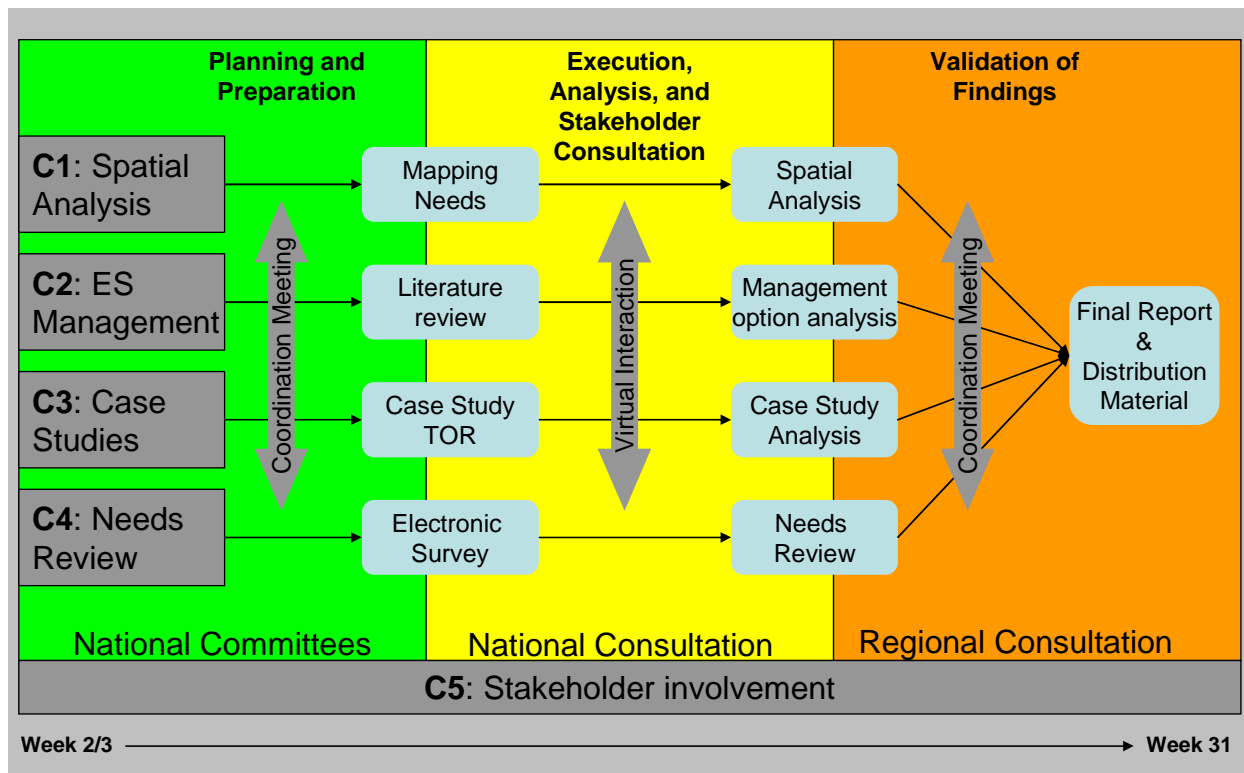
Planning and Preparation

Execution, Analysis, and Stakeholder Consultation

Validation of Findings

C1: Spatial Analysis

C2: ES Management

C3: Case Studies

C4: Needs Review

Coordination Meeting

Mapping Needs

Literature review

Case Study TOR

Electronic Survey

Virtual Interaction

Spatial Analysis

Management option analysis

Case Study Analysis

Needs Review

Coordination Meeting

Final Report & Distribution Material

National Committees

National Consultation

Regional Consultation

C5: Stakeholder involvement

Week 2/3

Week 31